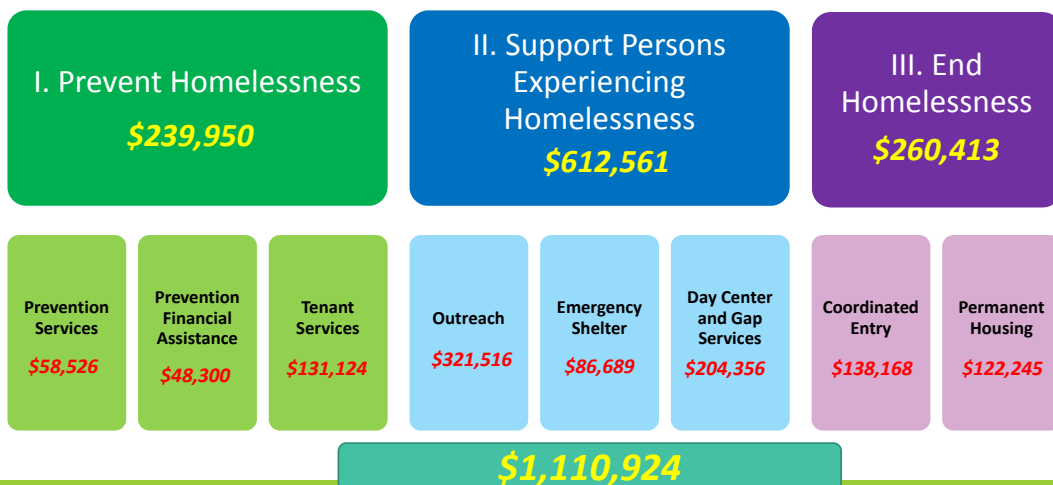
I. Prevent Homelessness

$239,950

II. Support Persons Experiencing Homelessness

$612,561

III. End Homelessness

$260,413

Prevention Services

$58,526

Prevention Financial Assistance

$48,300

Tenant Services

$131,124

Outreach

$321,516

Emergency Shelter

$86,689

Day Center and Gap Services

$204,356

Coordinated Entry

$138,168

Permanent Housing

$122,245

$1,110,924